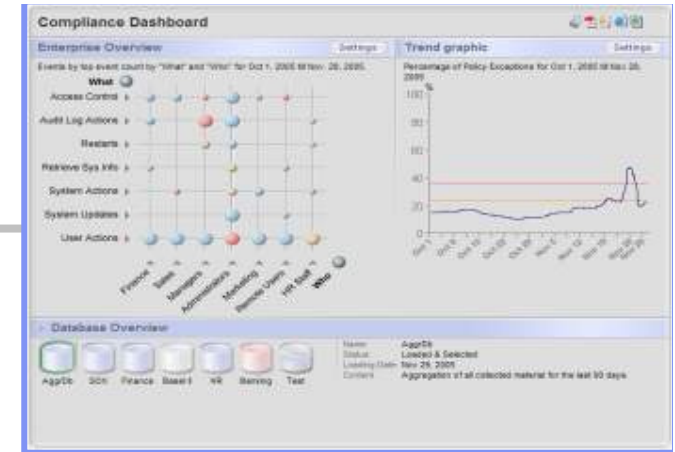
Compliance Dashboard

Enterprise Overview

Settings

Events by top event count by "What" and "Who" for Oct 1, 2005 till Nov. 26, 2005.

What

Access Control

Audit Log Actions

Restarts

Retrieve Sys Info

System Actions

System Updates

User Actions

Finance

Sales

Managers

Administrators

Marketing

Remote Users

HR Staff

Who

Trend graphic

Settings

Percentage of Policy Exceptions for Oct 1, 2005 till Nov 26, 2005

%

100

80

60

40

20

Oct 1

Oct 8

Oct 15

Oct 22

Oct 29

Nov 5

Nov 12

Nov 19

Nov 26

Nov 26

Database Overview

AggrDb

SOX

Finance

Basel II

HR

Banking

Test

Name: AggrDb

Status: Loaded & Selected

Loading Date: Nov 26, 2005

Content: Aggregation of all collected material for the last 90 days